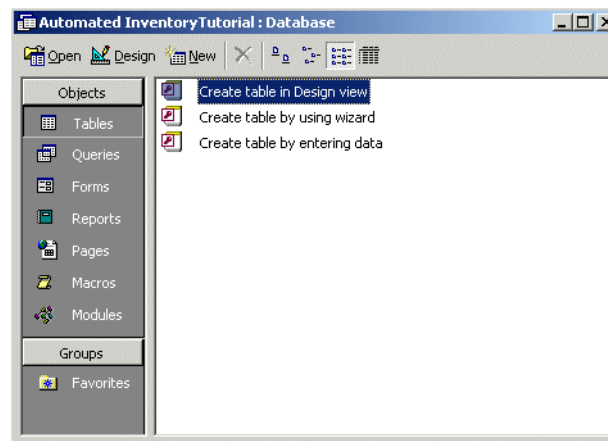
Automated InventoryTutorial : Database

Open Design New

Objects
Tables
Queries
Forms
Reports
Pages
Macros
Modules
Groups
Favorites

Create table in Design view
Create table by using wizard
Create table by entering data